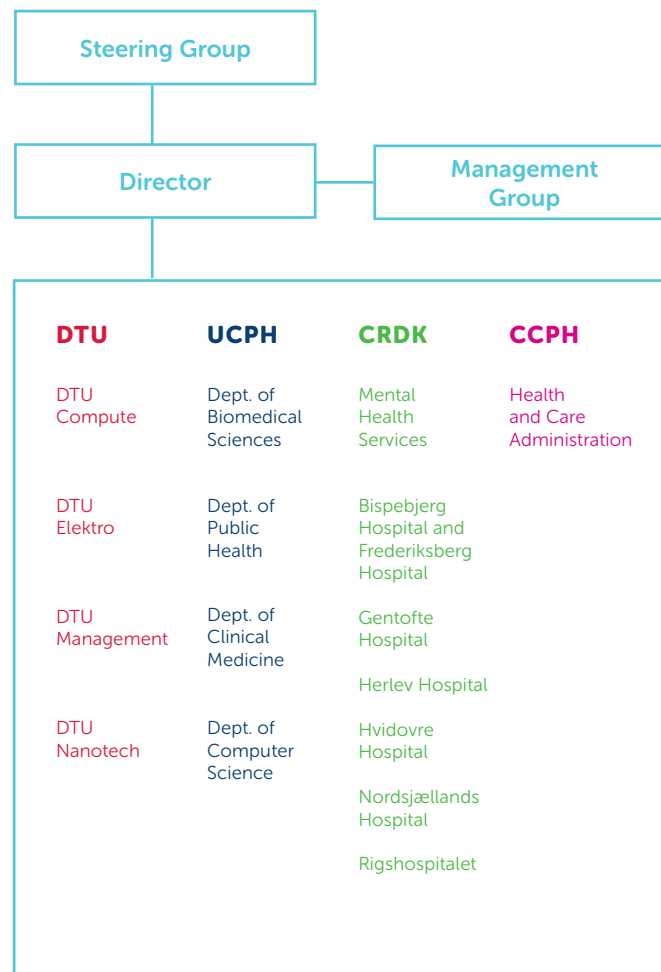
Steering Group

Director

Management Group

DTU

DTU Compute

DTU Elektro

DTU Management

DTU Nanotech

UCPH

Dept. of Biomedical Sciences

Dept. of Public Health

Dept. of Clinical Medicine

Dept. of Computer Science

CRDK

Mental Health Services

Bispebjerg Hospital and Frederiksberg Hospital

Gentofte Hospital

Herlev Hospital

Hvidovre Hospital

Nordsjællands Hospital

Rigshospitalet

CCPH

Health and Care Administration